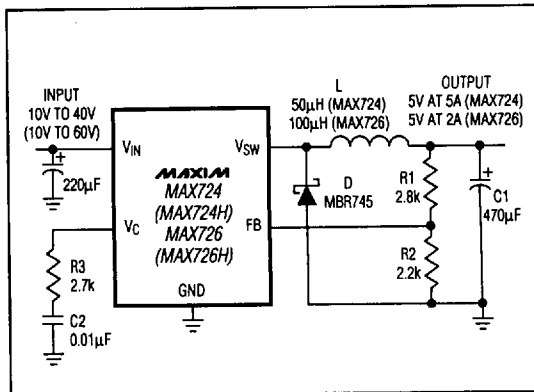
INPUT
10V TO 40V
(10V TO 60V)

220µF

$V_{IN}$

$V_C$

R3
2.7k

C2
0.01µF

MAXIM
MAX724
(MAX724H)
MAX726
(MAX726H)

GND

$V_{SW}$

FB

L
50µH (MAX724)
100µH (MAX726)

D
MBR745

R1
2.8k

R2
2.2k

OUTPUT
5V AT 5A (MAX724)
5V AT 2A (MAX726)

C1
470µF